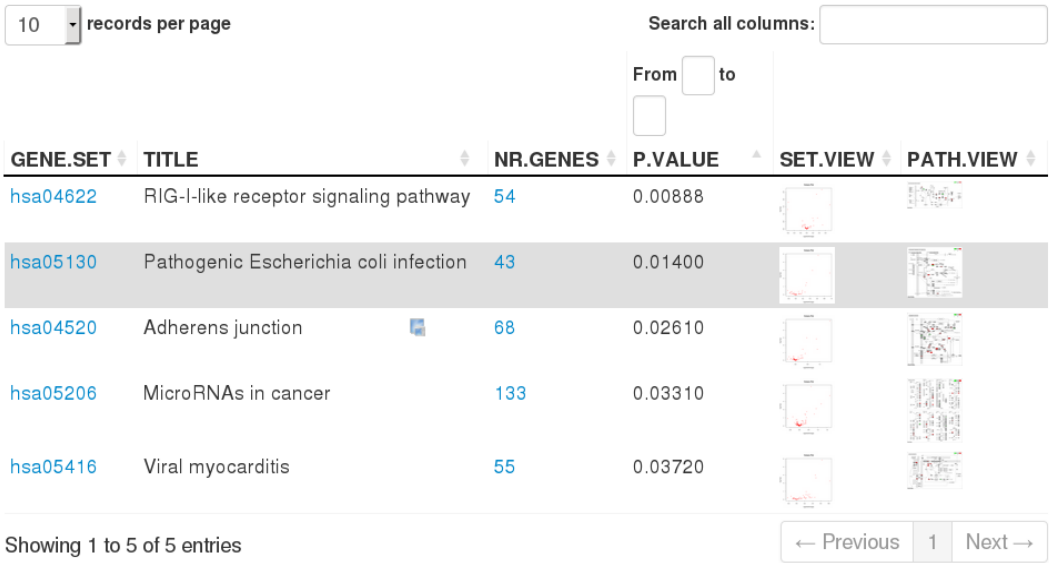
10 records per page

Search all columns:

From to

| GENE.SET | TITLE | NR.GENES | P.VALUE | SET.VIEW | PATH.VIEW |
|---|---|---|---|---|---|
| hsa04622 | RIG-I-like receptor signaling pathway | 54 | 0.00888 | | |
| hsa05130 | Pathogenic Escherichia coli infection | 43 | 0.01400 | | |
| hsa04520 | Adherens junction | 68 | 0.02610 | | |
| hsa05206 | MicroRNAs in cancer | 133 | 0.03310 | | |
| hsa05416 | Viral myocarditis | 55 | 0.03720 | | |

Showing 1 to 5 of 5 entries

← Previous 1 Next →